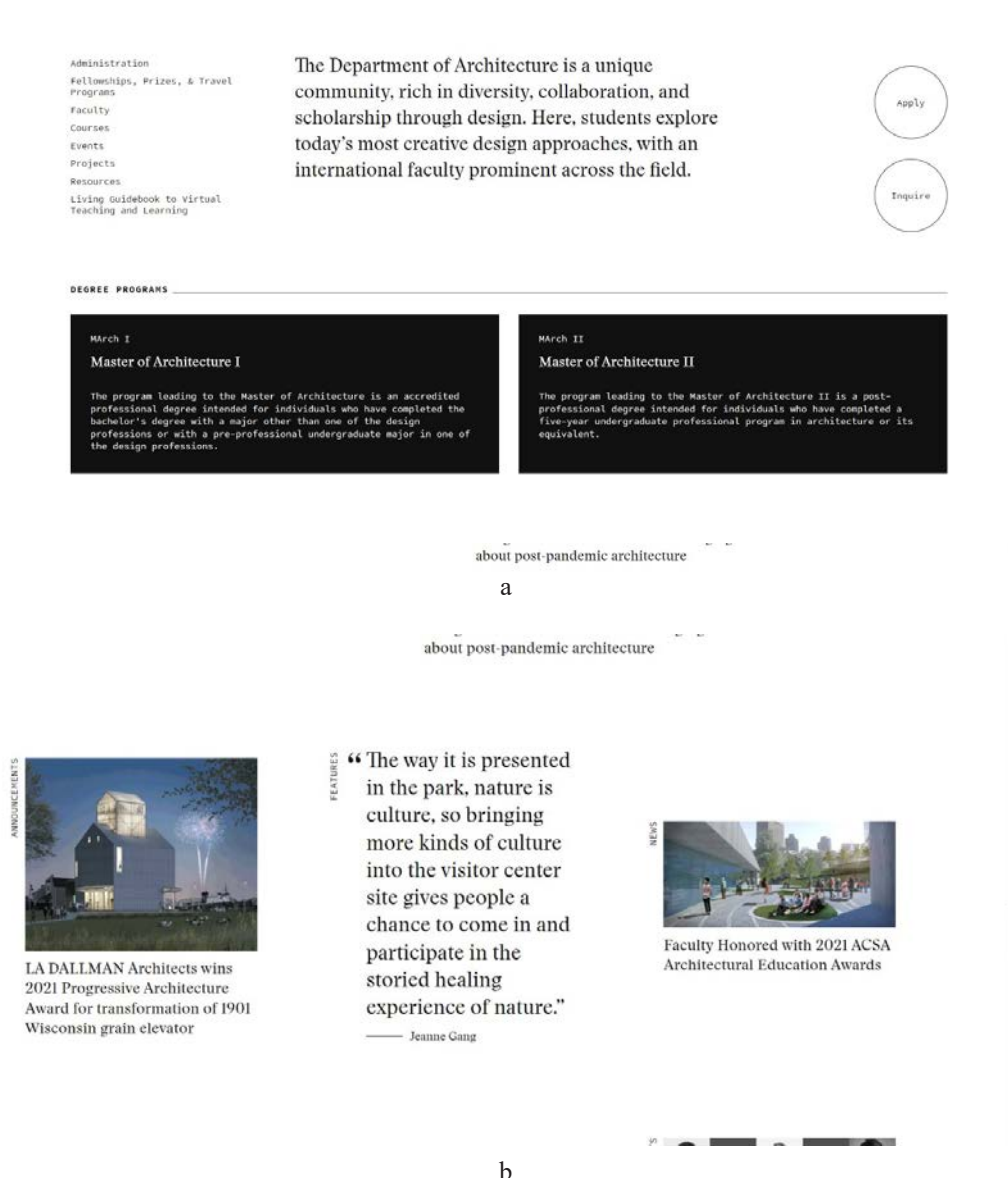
Administration
Fellowships, Prizes, & Travel Programs
Faculty
Courses
Events
Projects
Resources
Living Guidebook to Virtual Teaching and Learning

The Department of Architecture is a unique community, rich in diversity, collaboration, and scholarship through design. Here, students explore today's most creative design approaches, with an international faculty prominent across the field.

Apply

Inquire

DEGREE PROGRAMS

MArch I
Master of Architecture I
The program leading to the Master of Architecture is an accredited professional degree intended for individuals who have completed the bachelor's degree with a major other than one of the design professions or with a pre-professional undergraduate major in one of the design professions.

MArch II
Master of Architecture II
The program leading to the Master of Architecture II is a post-professional degree intended for individuals who have completed a five-year undergraduate professional program in architecture or its equivalent.

about post-pandemic architecture

a

about post-pandemic architecture

ANNOUNCEMENTS
LA DALLMAN Architects wins 2021 Progressive Architecture Award for transformation of 1901 Wisconsin grain elevator

FEATURES
“The way it is presented in the park, nature is culture, so bringing more kinds of culture into the visitor center site gives people a chance to come in and participate in the storied healing experience of nature.”
—— Jeanne Gang

NEWS
Faculty Honored with 2021 ACSA Architectural Education Awards

b